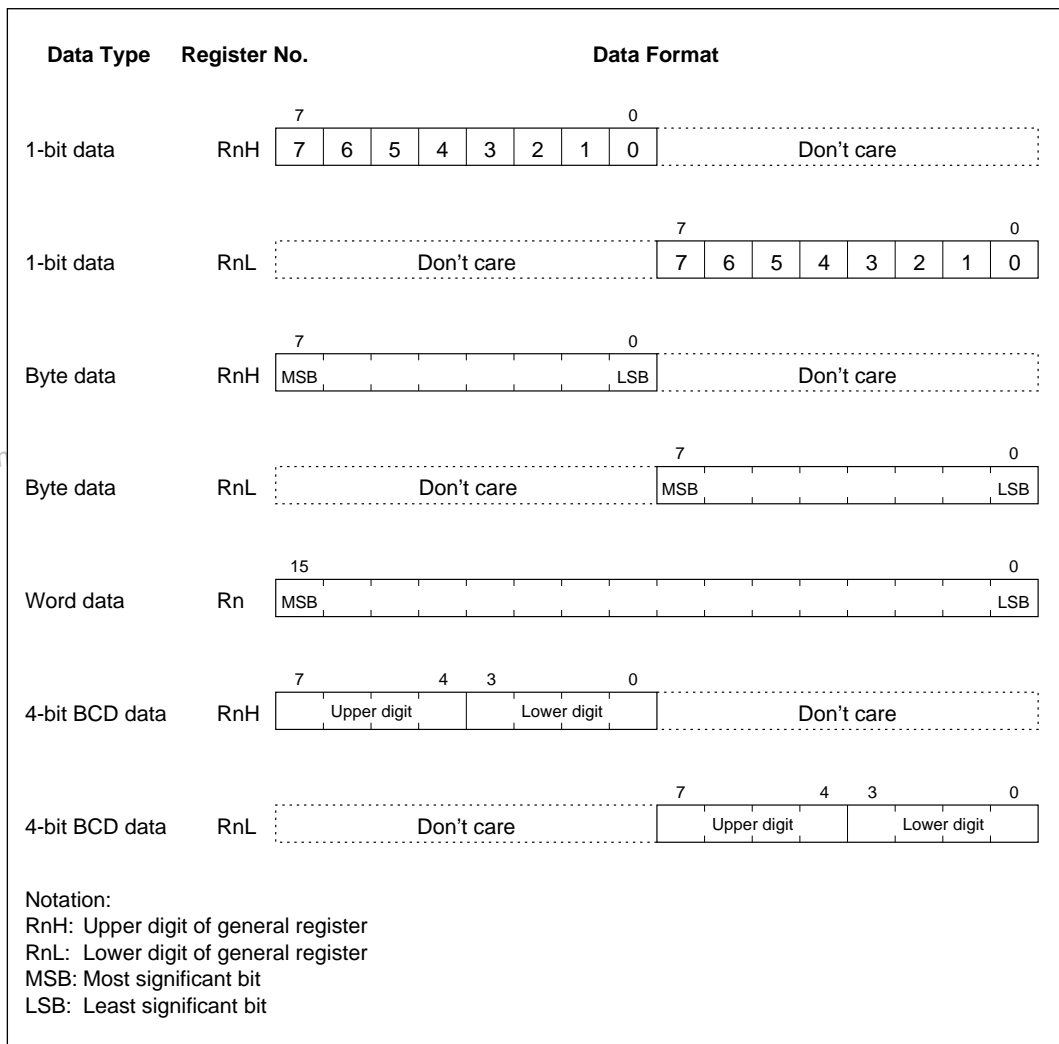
Data Type Register No. Data Format

| Data Type | Register No. | Data Format |
|---|---|---|
| 1-bit data | RnH | 7 … 0: 7 6 5 4 3 2 1 0 | Don't care |
| 1-bit data | RnL | Don't care | 7 … 0: 7 6 5 4 3 2 1 0 |
| Byte data | RnH | 7 … 0: MSB … LSB | Don't care |
| Byte data | RnL | Don't care | 7 … 0: MSB … LSB |
| Word data | Rn | 15 … 0: MSB … LSB |
| 4-bit BCD data | RnH | 7 4: Upper digit, 3 0: Lower digit | Don't care |
| 4-bit BCD data | RnL | Don't care | 7 4: Upper digit, 3 0: Lower digit |

Notation:
RnH: Upper digit of general register
RnL: Lower digit of general register
MSB: Most significant bit
LSB: Least significant bit